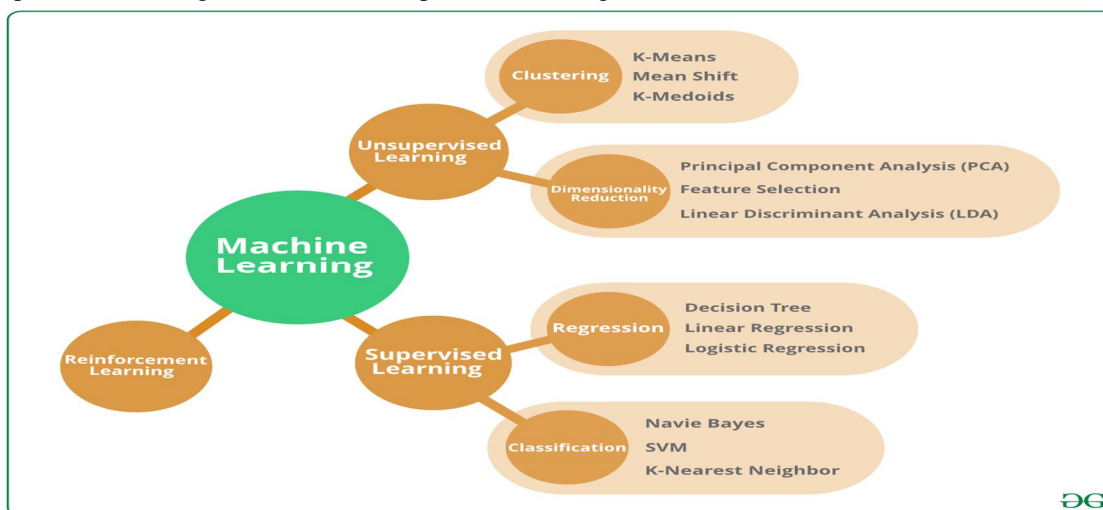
Machine Learning

Unsupervised Learning

Clustering
K-Means
Mean Shift
K-Medoids

Dimensionality Reduction
Principal Component Analysis (PCA)
Feature Selection
Linear Discriminant Analysis (LDA)

Supervised Learning

Regression
Decision Tree
Linear Regression
Logistic Regression

Classification
Navie Bayes
SVM
K-Nearest Neighbor

Reinforcement Learning

ƏG